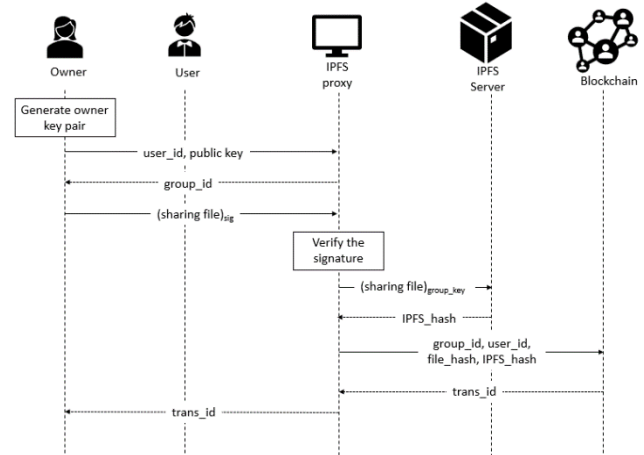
Owner

User

IPFS proxy

IPFS Server

Blockchain

Generate owner key pair

user_id, public key

group_id

(sharing file)$_{sig}$

Verify the signature

(sharing file)$_{group\_key}$

IPFS_hash

group_id, user_id, file_hash, IPFS_hash

trans_id

trans_id